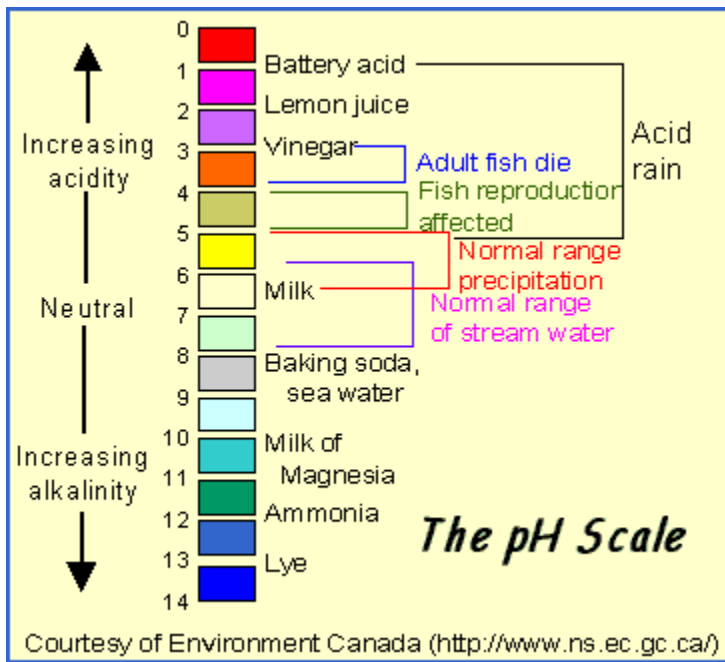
Increasing acidity

Neutral

Increasing alkalinity

0
1
2
3
4
5
6
7
8
9
10
11
12
13
14

Battery acid
Lemon juice
Vinegar
Milk
Baking soda, sea water
Milk of Magnesia
Ammonia
Lye

Adult fish die
Fish reproduction affected
Normal range precipitation
Normal range of stream water

Acid rain

The pH Scale

Courtesy of Environment Canada (http://www.ns.ec.gc.ca/)